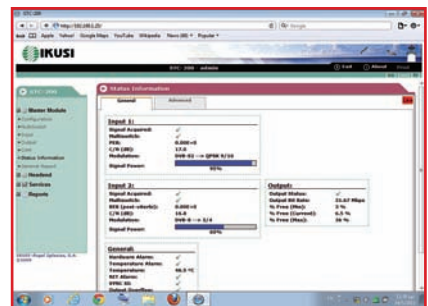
http://192.168.1.20/

Apple Yahoo! Google Maps YouTube Wikipedia News Popular

IKUSI

Exit About

Master Module
Configuration
Multiswitch
Input
Output
CAM
Status Information
General Report
Headend
Services
Reports

Status Information

General Advanced

Input 1:
Signal Acquired: ✓
Multiswitch:
PER: 0.000 e0
C/N (dB): 13.6
Modulation: DVB-S2 → QPSK 8/16
Signal Power: 90%

Input 2:
Signal Acquired: ✓
Multiswitch:
BER (post-viterbi): 0.000 e0
C/N (dB): 16.8
Modulation: DVB-S → 3/4
Signal Power: 60%

Output:
Output Status: ✓
Output Bit Rate: 21.67 Mbps
% Free (Min): 5 %
% Free (Current): 6.5 %
% Free (Max): 26 %

General:
Hardware Alarm: ✓
Temperature Alarm: ✓
Temperature: 46.5 ºC
NIT Alarm:
SYNC IO: